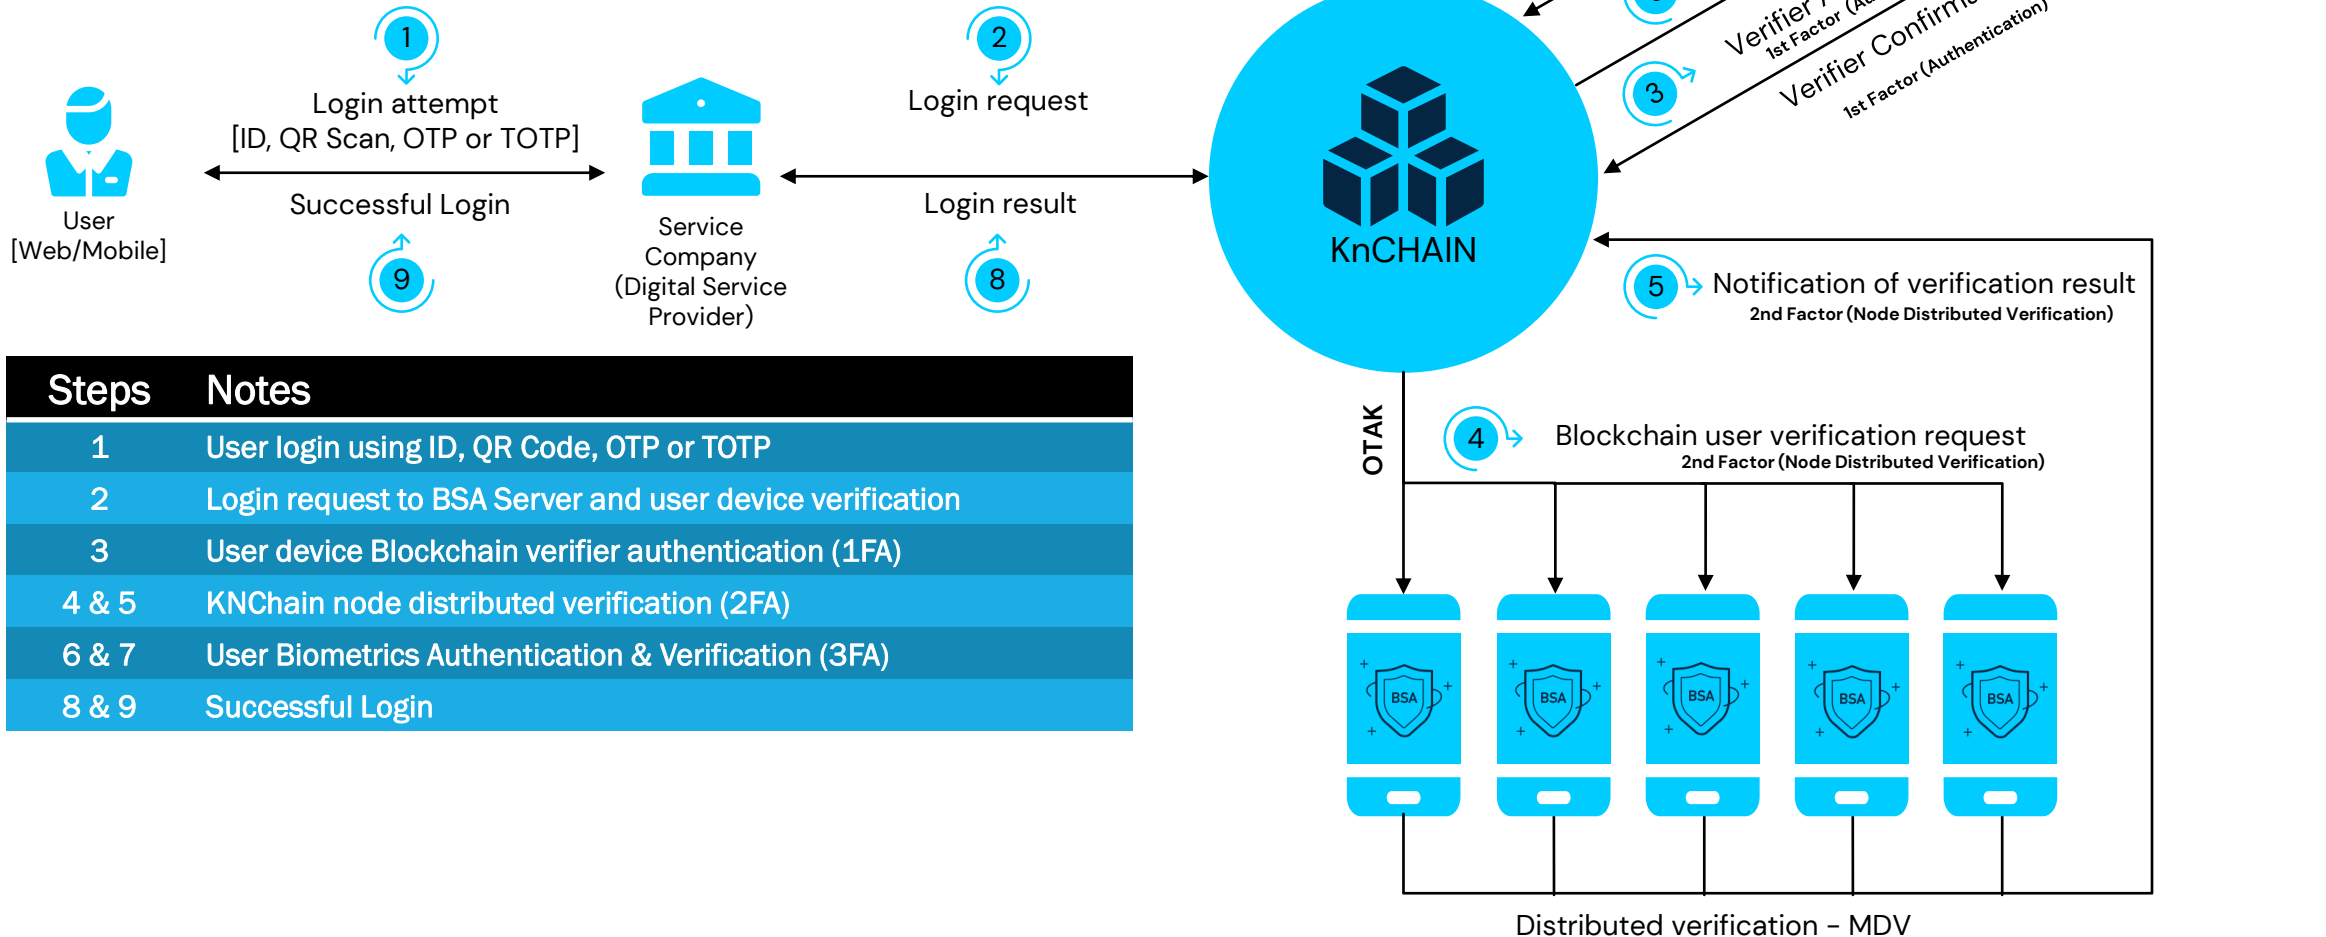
1
Login attempt
[ID, QR Scan, OTP or TOTP]

Successful Login
9

User
[Web/Mobile]

Service Company (Digital Service Provider)

2
Login request

Login result
8

Verifier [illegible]
1st Factor (A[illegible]

3
Verifier Confirm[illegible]
1st Factor (Authentication)

KnCHAIN

5
Notification of verification result
2nd Factor (Node Distributed Verification)

OTAK

4
Blockchain user verification request
2nd Factor (Node Distributed Verification)

| Steps | Notes |
|---|---|
| 1 | User login using ID, QR Code, OTP or TOTP |
| 2 | Login request to BSA Server and user device verification |
| 3 | User device Blockchain verifier authentication (1FA) |
| 4 & 5 | KNChain node distributed verification (2FA) |
| 6 & 7 | User Biometrics Authentication & Verification (3FA) |
| 8 & 9 | Successful Login |

BSA
BSA
BSA
BSA
BSA

Distributed verification – MDV